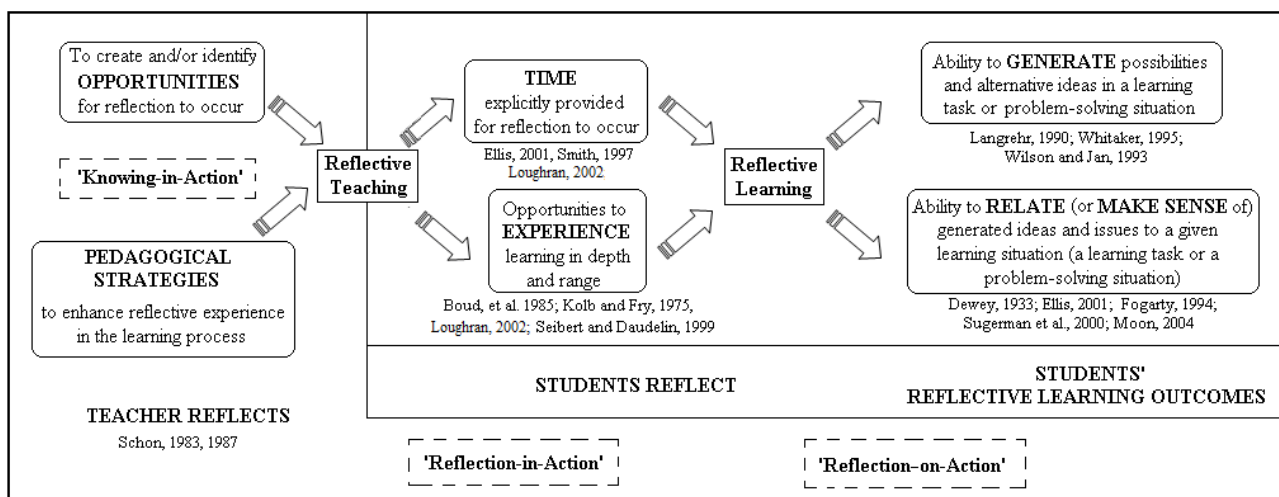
To create and/or identify OPPORTUNITIES for reflection to occur

'Knowing-in-Action'

PEDAGOGICAL STRATEGIES to enhance reflective experience in the learning process

Reflective Teaching

TIME explicitly provided for reflection to occur

Ellis, 2001, Smith, 1997 Loughran, 2002

Opportunities to EXPERIENCE learning in depth and range

Boud, et al. 1985; Kolb and Fry, 1975, Loughran, 2002; Seibert and Daudelin, 1999

Reflective Learning

Ability to GENERATE possibilities and alternative ideas in a learning task or problem-solving situation

Langrehr, 1990; Whitaker, 1995; Wilson and Jan, 1993

Ability to RELATE (or MAKE SENSE of) generated ideas and issues to a given learning situation (a learning task or a problem-solving situation)

Dewey, 1933; Ellis, 2001; Fogarty, 1994; Sugerman et al., 2000; Moon, 2004

STUDENTS REFLECT

STUDENTS' REFLECTIVE LEARNING OUTCOMES

TEACHER REFLECTS

Schon, 1983, 1987

'Reflection-in-Action'

'Reflection-on-Action'